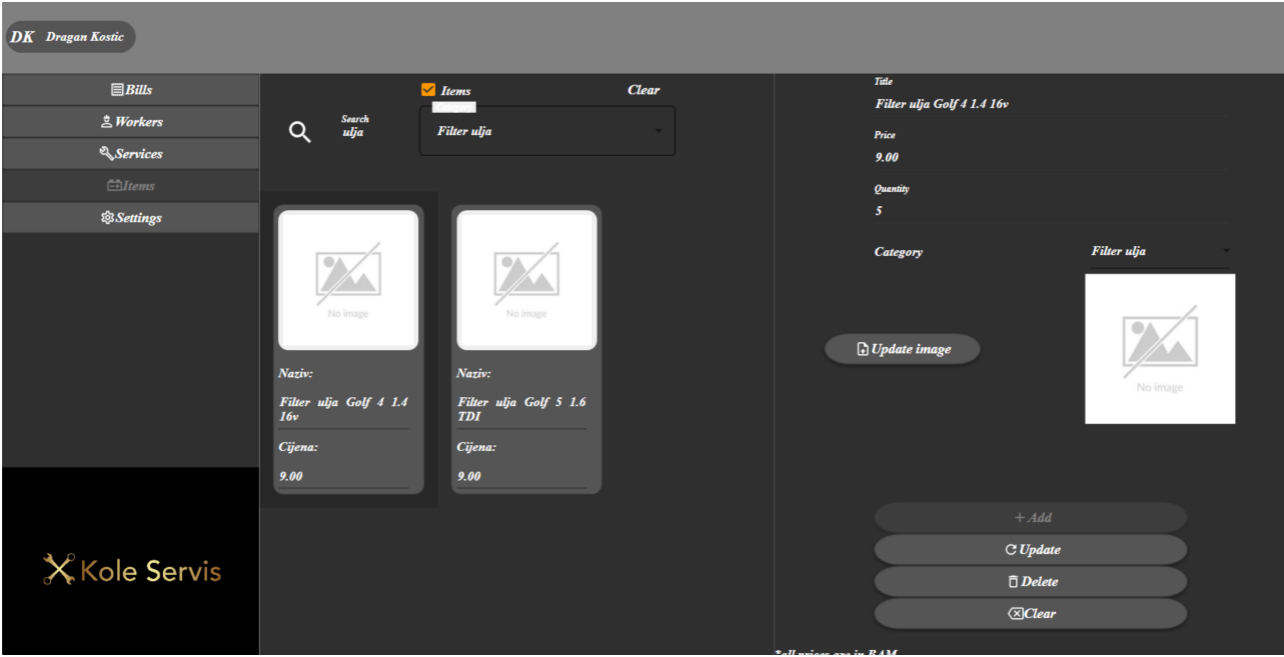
DK Dragan Kostic

Bills
Workers
Services
Items
Settings

Kole Servis

Items
Clear
Search
ulja
Category
Filter ulja

No image
Naziv:
Filter ulja Golf 4 1.4 16v
Cijena:
9.00

No image
Naziv:
Filter ulja Golf 5 1.6 TDI
Cijena:
9.00

Title
Filter ulja Golf 4 1.4 16v
Price
9.00
Quantity
5
Category
Filter ulja
Update image
No image

+ Add
Update
Delete
Clear

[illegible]